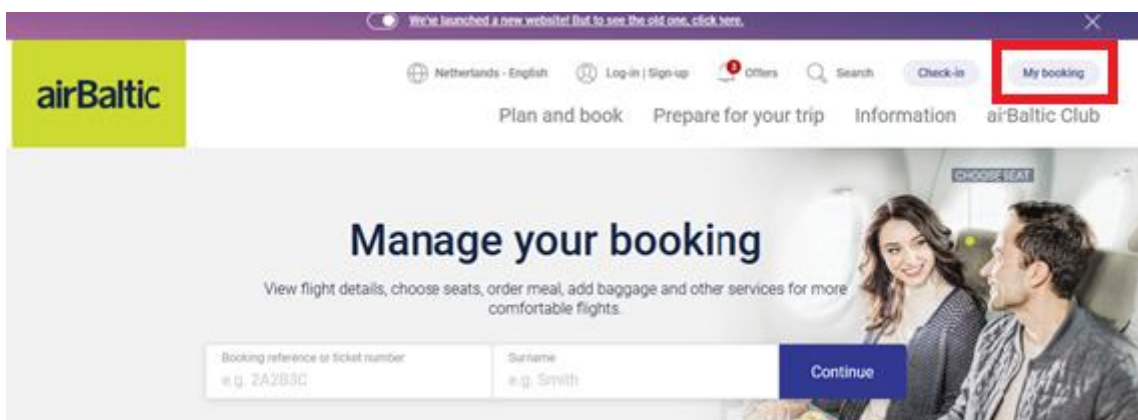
We've launched a new website! But to see the old one, click here.

airBaltic

Netherlands - English Log-in | Sign-up 3 Offers Search Check-in My booking

Plan and book Prepare for your trip Information airBaltic Club

CHOOSE SEAT

Manage your booking

View flight details, choose seats, order meal, add baggage and other services for more comfortable flights.

Booking reference or ticket number
e.g. 2A2B3C

Surname
e.g. Smith

Continue